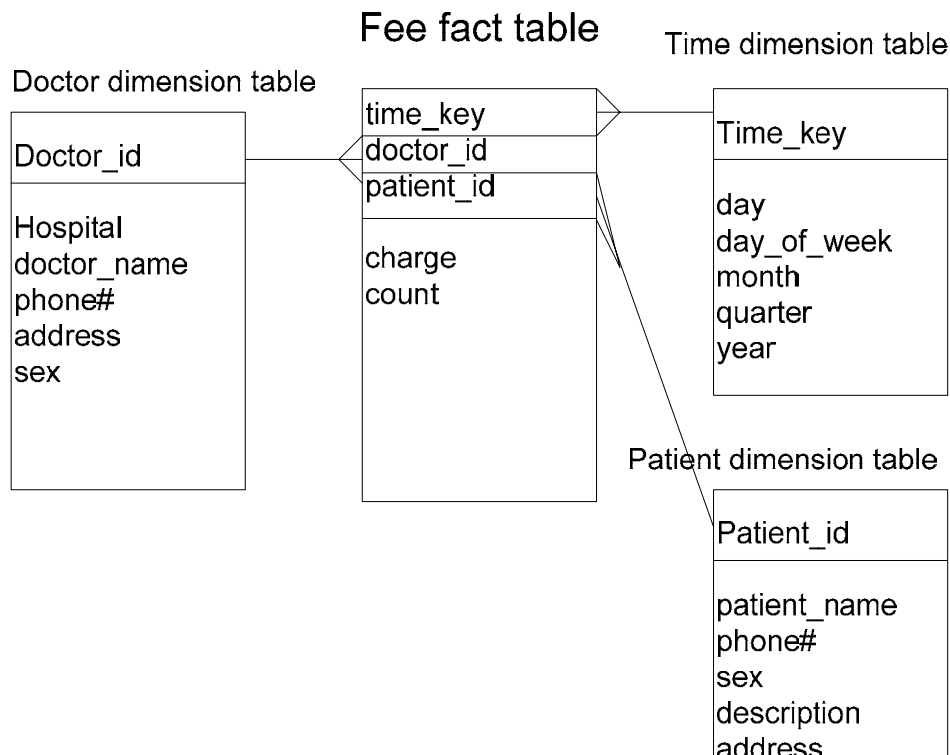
Fee fact table

Time dimension table

Doctor dimension table

time_key
doctor_id
patient_id

charge
count

Time_key

day
day_of_week
month
quarter
year

Doctor_id

Hospital
doctor_name
phone#
address
sex

Patient dimension table

Patient_id

patient_name
phone#
sex
description
address